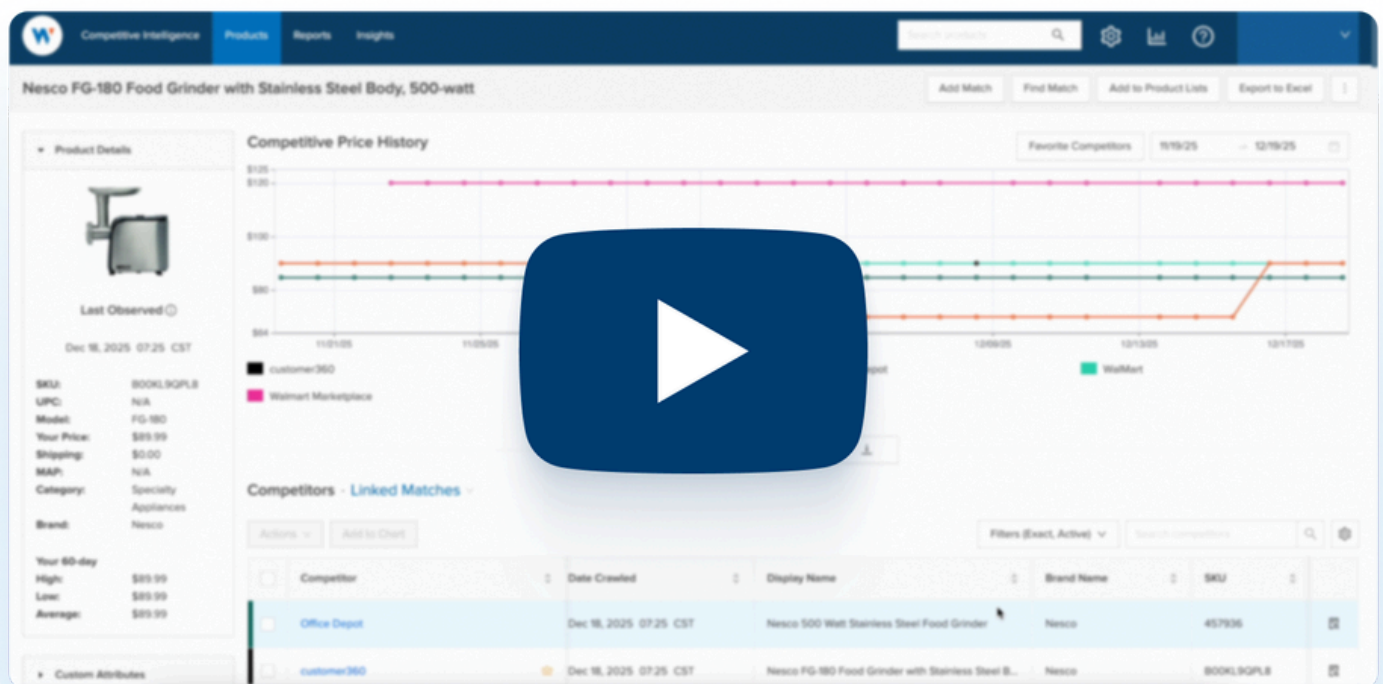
Competitive Intelligence Products Reports Insights

Search products

Nesco FG-180 Food Grinder with Stainless Steel Body, 500-watt

Add Match Find Match Add to Product Lists Export to Excel

Product Details

Last Observed

Dec 18, 2025 07:25 CST

| | |
|---|---|
| SKU: | B00KL9QPL8 |
| UPC: | N/A |
| Model: | FG-180 |
| Your Price: | $89.99 |
| Shipping: | $0.00 |
| MAP: | N/A |
| Category: | Specialty Appliances |
| Brand: | Nesco |

Your 60-day

| | |
|---|---|
| High: | $89.99 |
| Low: | $89.99 |
| Average: | $89.99 |

Custom Attributes

Competitive Price History

Favorite Competitors 11/19/25 → 12/19/25

$125
$120
$100
$90
$84

11/01/25 11/05/05 12/09/05 12/13/25 12/17/25

customer360 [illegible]epot WalMart
Walmart Marketplace

Competitors · Linked Matches

Actions Add to Chart Filters (Exact, Active) Search competitors

| | Competitor | Date Crawled | Display Name | Brand Name | SKU |
|---|---|---|---|---|---|
| | Office Depot | Dec 18, 2025 07:25 CST | Nesco 500 Watt Stainless Steel Food Grinder | Nesco | 457936 |
| | customer360 | Dec 18, 2025 07:25 CST | Nesco FG-180 Food Grinder with Stainless Steel B... | Nesco | B00KL9QPL8 |